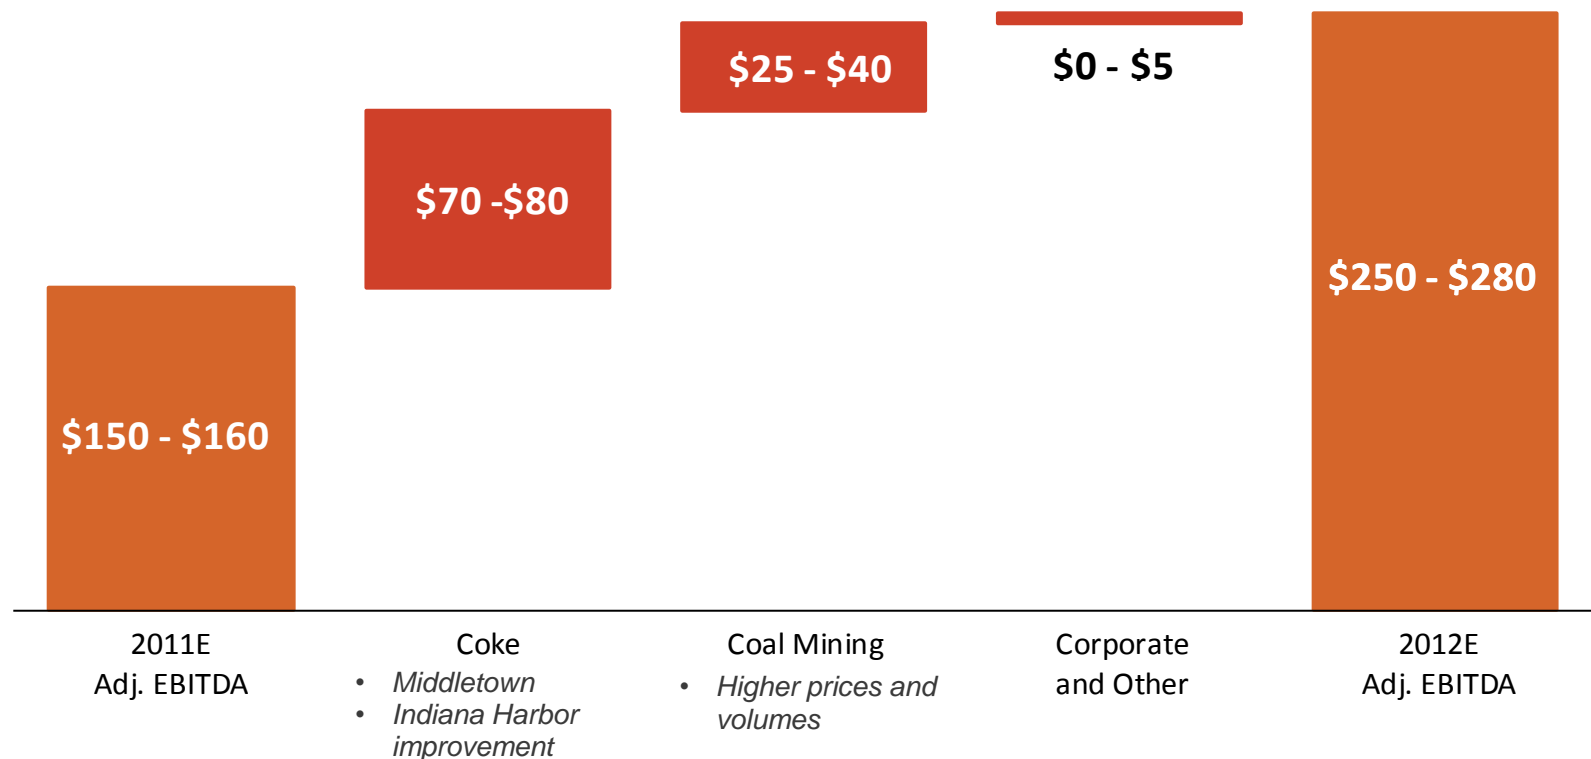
$25 - $40

$0 - $5

$70 -$80

$250 - $280

$150 - $160

2011E
Adj. EBITDA

Coke
• Middletown
• Indiana Harbor improvement

Coal Mining
• Higher prices and volumes

Corporate and Other

2012E
Adj. EBITDA